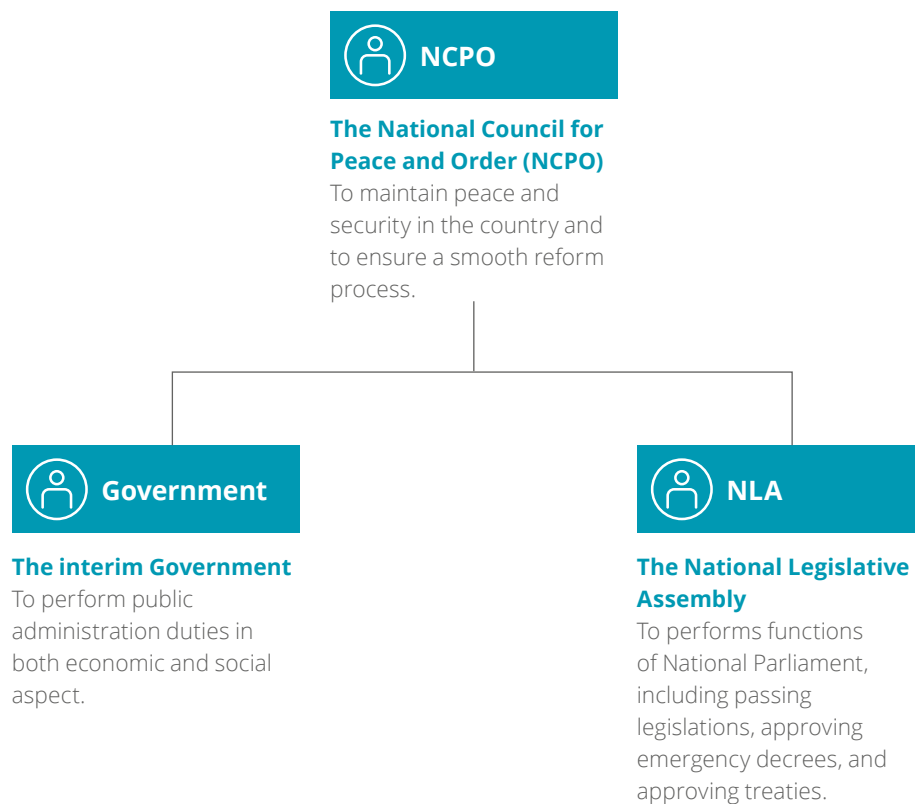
NCPO

The National Council for Peace and Order (NCPO)
To maintain peace and security in the country and to ensure a smooth reform process.

Government

The interim Government
To perform public administration duties in both economic and social aspect.

NLA

The National Legislative Assembly
To performs functions of National Parliament, including passing legislations, approving emergency decrees, and approving treaties.